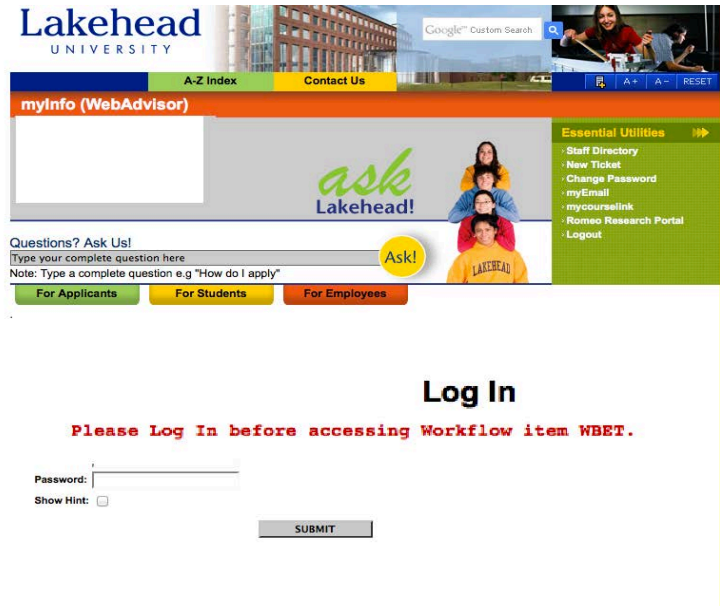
Lakehead UNIVERSITY

Google™ Custom Search

A-Z Index

Contact Us

A+ A− RESET

myInfo (WebAdvisor)

ask Lakehead!

Questions? Ask Us!

Type your complete question here

Ask!

Note: Type a complete question e.g "How do I apply"

LAKEHEAD

Essential Utilities

· Staff Directory
· New Ticket
· Change Password
· myEmail
· mycourselink
· Romeo Research Portal
· Logout

For Applicants

For Students

For Employees

Log In

Please Log In before accessing Workflow item WBET.

Password:

Show Hint:

SUBMIT